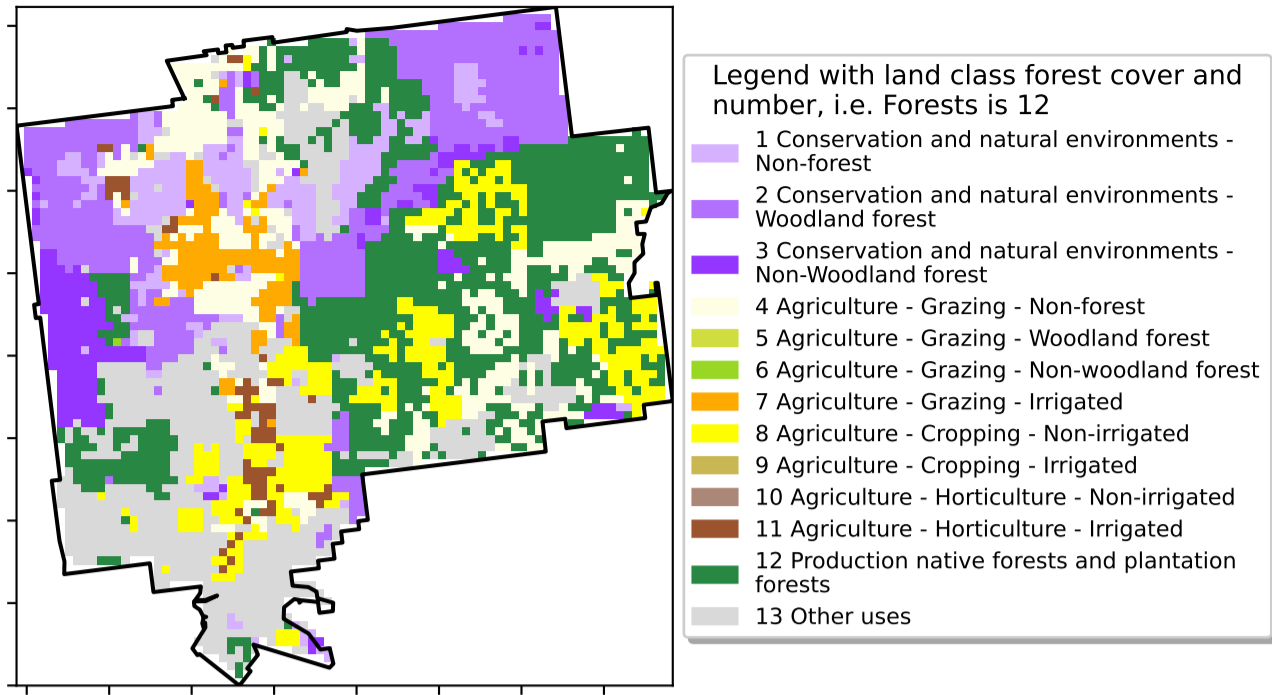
Legend with land class forest cover and number, i.e. Forests is 12

1 Conservation and natural environments - Non-forest
2 Conservation and natural environments - Woodland forest
3 Conservation and natural environments - Non-Woodland forest
4 Agriculture - Grazing - Non-forest
5 Agriculture - Grazing - Woodland forest
6 Agriculture - Grazing - Non-woodland forest
7 Agriculture - Grazing - Irrigated
8 Agriculture - Cropping - Non-irrigated
9 Agriculture - Cropping - Irrigated
10 Agriculture - Horticulture - Non-irrigated
11 Agriculture - Horticulture - Irrigated
12 Production native forests and plantation forests
13 Other uses